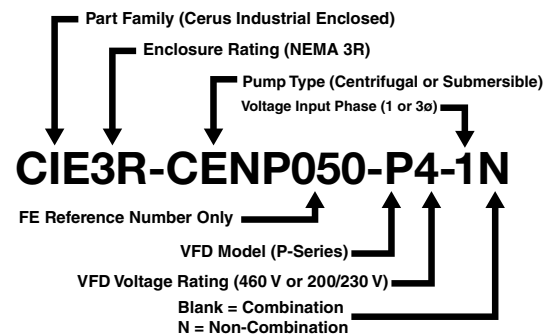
Part Family (Cerus Industrial Enclosed)

Enclosure Rating (NEMA 3R)

Pump Type (Centrifugal or Submersible)

Voltage Input Phase (1 or 3ø)

CIE3R-CENP050-P4-1N

FE Reference Number Only

VFD Model (P-Series)

VFD Voltage Rating (460 V or 200/230 V)

Blank = Combination
N = Non-Combination